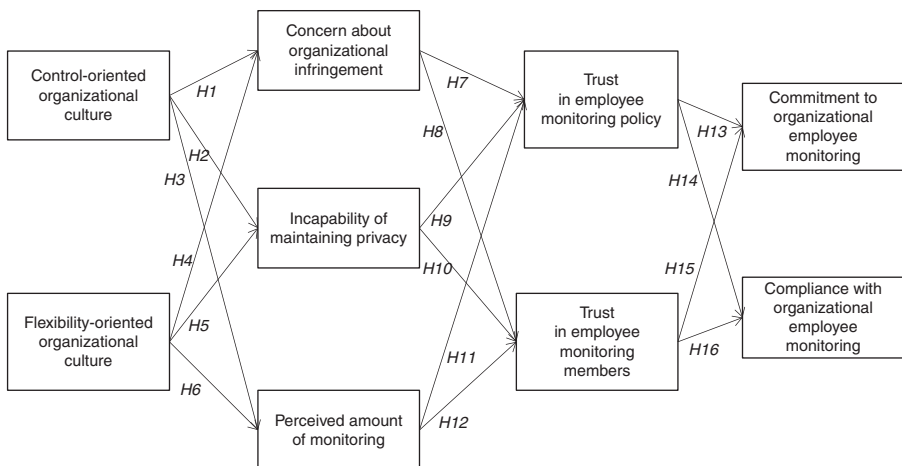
Control-oriented organizational culture

Flexibility-oriented organizational culture

Concern about organizational infringement

Incapability of maintaining privacy

Perceived amount of monitoring

Trust in employee monitoring policy

Trust in employee monitoring members

Commitment to organizational employee monitoring

Compliance with organizational employee monitoring

H1
H2
H3
H4
H5
H6
H7
H8
H9
H10
H11
H12
H13
H14
H15
H16